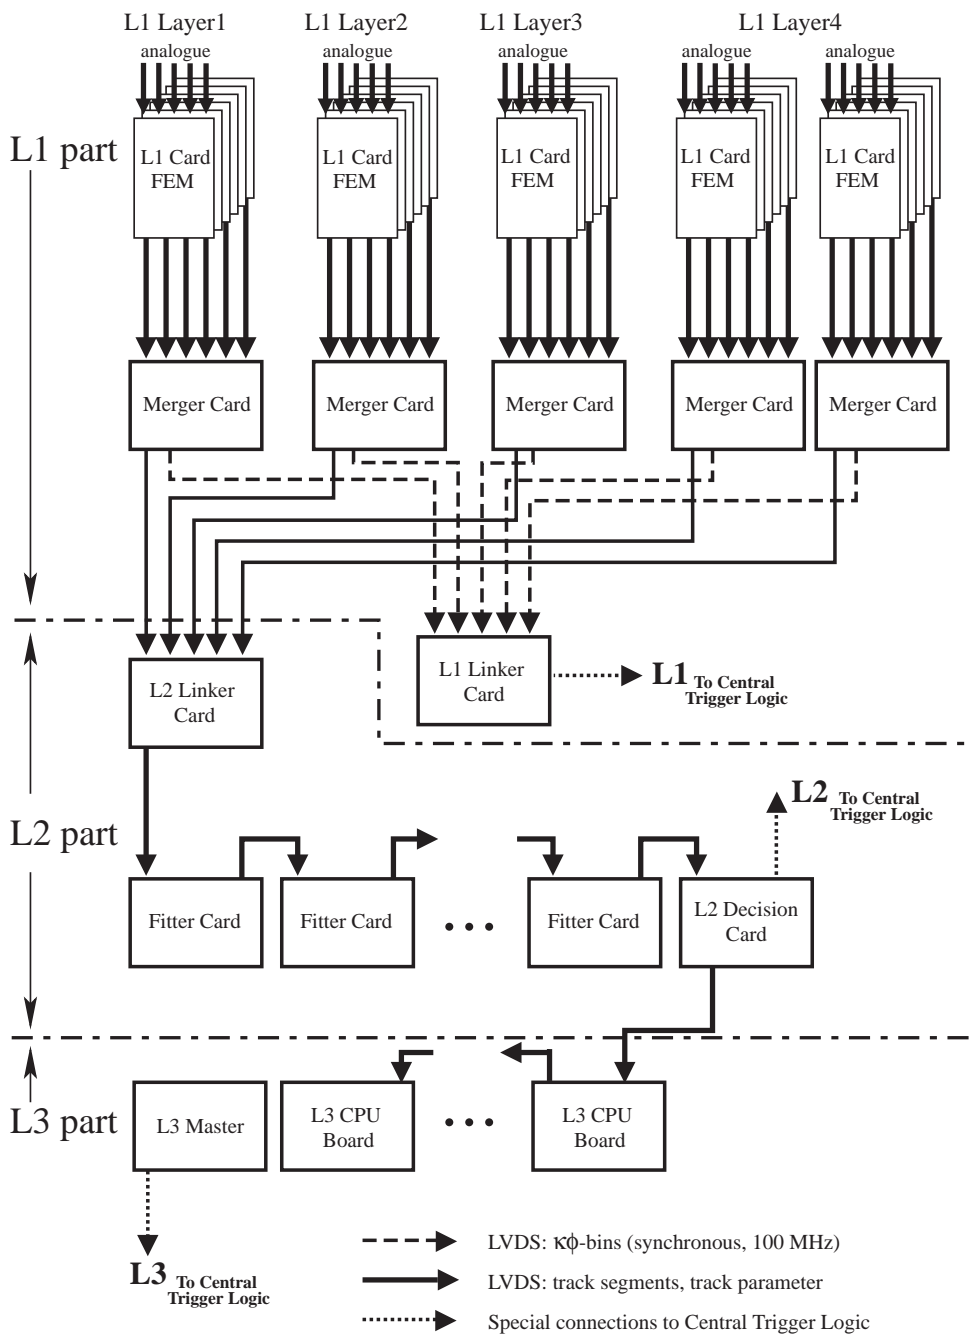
L1 Layer1
analogue

L1 Layer2
analogue

L1 Layer3
analogue

L1 Layer4
analogue
analogue

L1 part

L1 Card FEM

L1 Card FEM

L1 Card FEM

L1 Card FEM

L1 Card FEM

Merger Card

Merger Card

Merger Card

Merger Card

Merger Card

L2 Linker Card

L1 Linker Card

L1 To Central Trigger Logic

L2 part

L2 To Central Trigger Logic

Fitter Card

Fitter Card

...

Fitter Card

L2 Decision Card

L3 part

L3 Master

L3 CPU Board

...

L3 CPU Board

L3 To Central Trigger Logic

LVDS: κϕ-bins (synchronous, 100 MHz)

LVDS: track segments, track parameter

Special connections to Central Trigger Logic